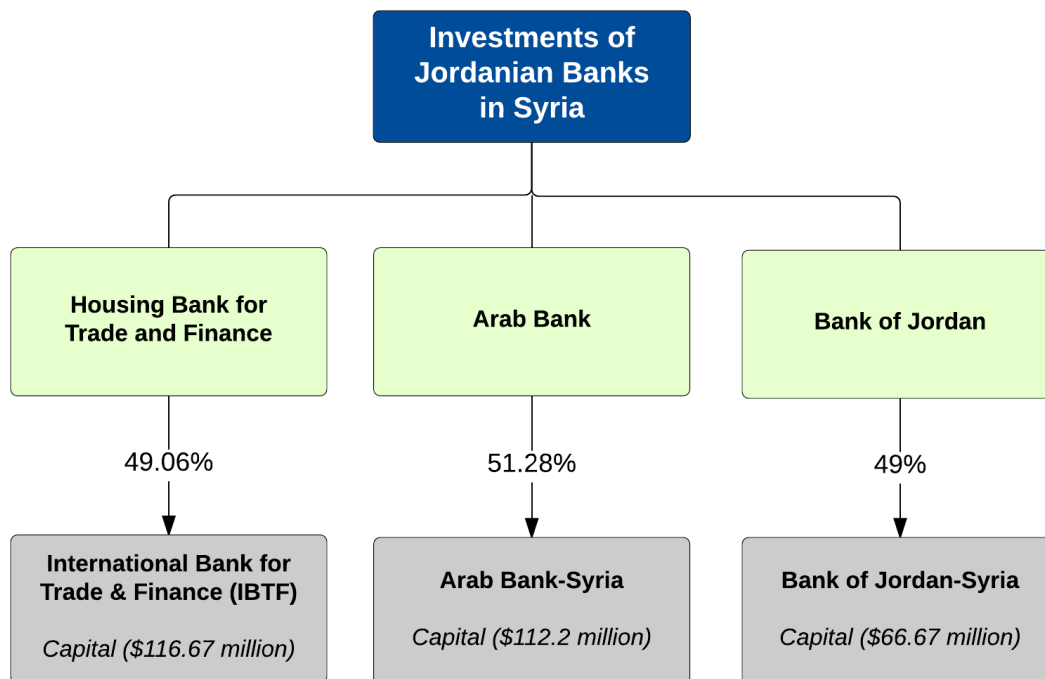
Investments of Jordanian Banks in Syria

Housing Bank for Trade and Finance

Arab Bank

Bank of Jordan

49.06%

51.28%

49%

International Bank for Trade & Finance (IBTF)

Capital ($116.67 million)

Arab Bank-Syria

Capital ($112.2 million)

Bank of Jordan-Syria

Capital ($66.67 million)